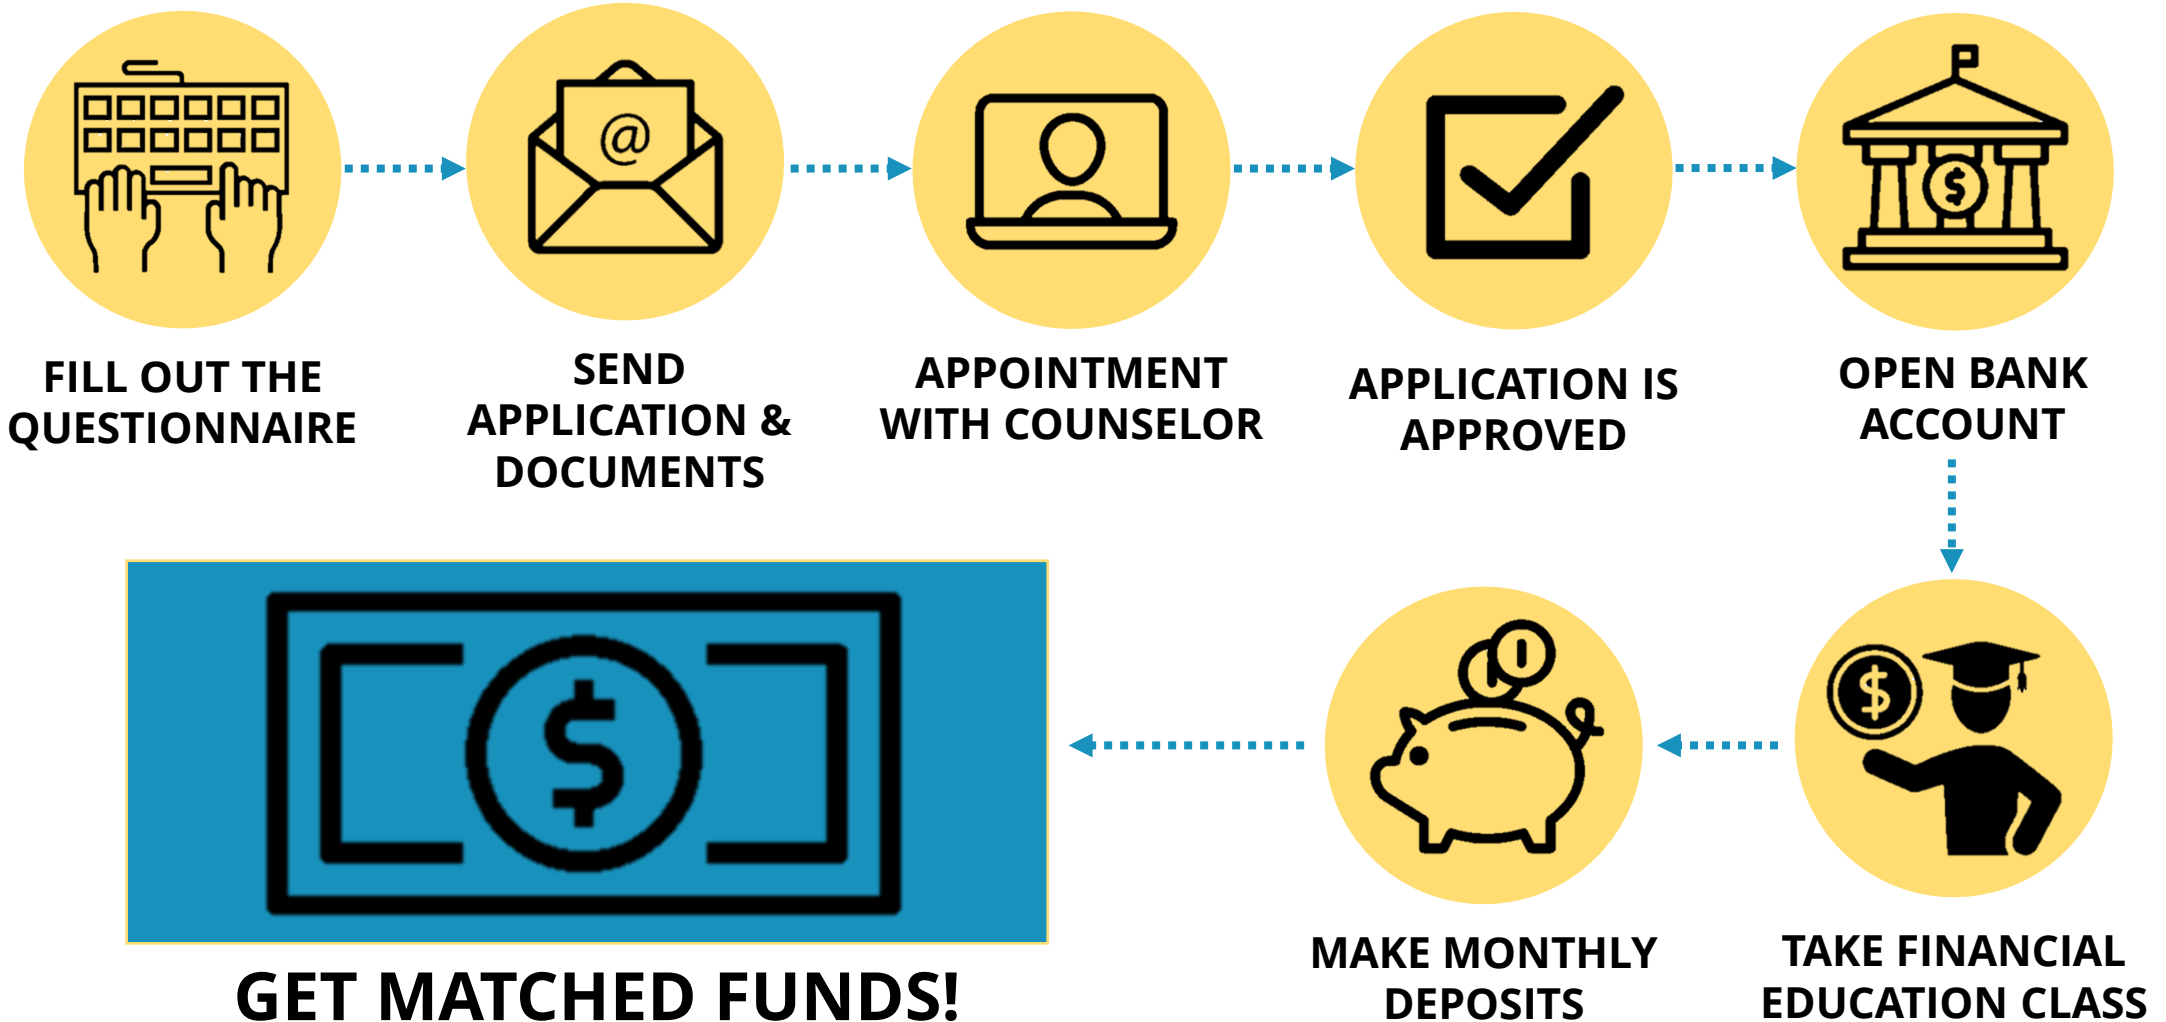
FILL OUT THE QUESTIONNAIRE

SEND APPLICATION & DOCUMENTS

APPOINTMENT WITH COUNSELOR

APPLICATION IS APPROVED

OPEN BANK ACCOUNT

TAKE FINANCIAL EDUCATION CLASS

MAKE MONTHLY DEPOSITS

GET MATCHED FUNDS!